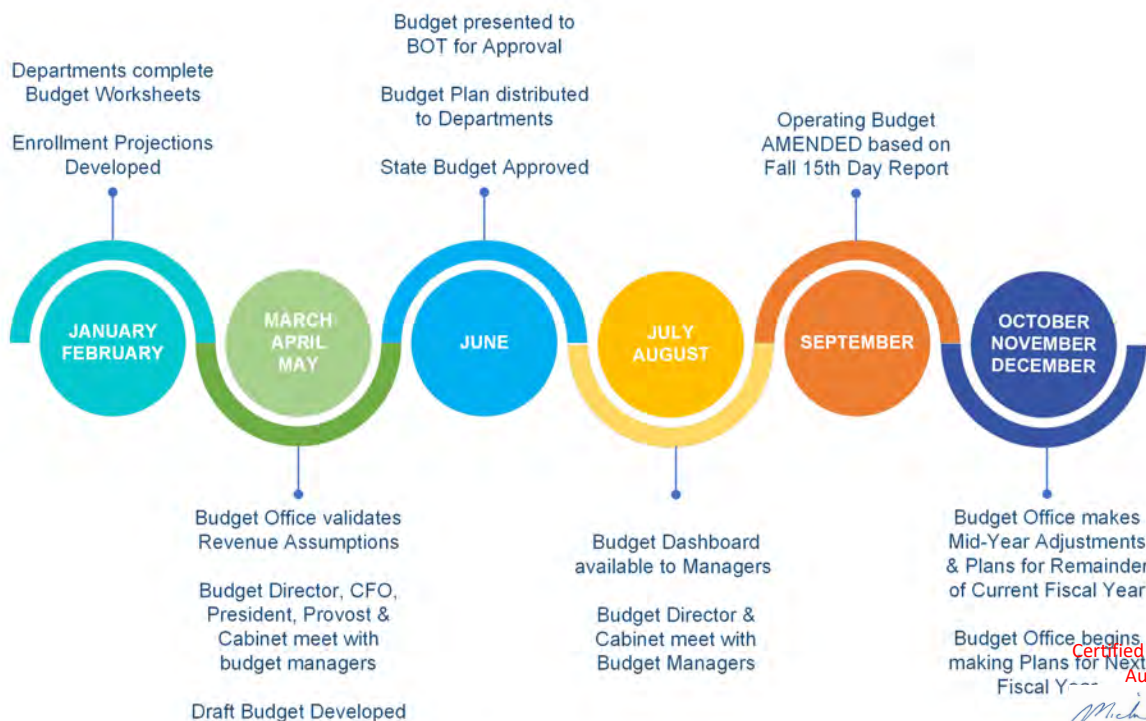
Departments complete Budget Worksheets

Enrollment Projections Developed

JANUARY FEBRUARY

MARCH APRIL MAY

Budget Office validates Revenue Assumptions

Budget Director, CFO, President, Provost & Cabinet meet with budget managers

Draft Budget Developed

Budget presented to BOT for Approval

Budget Plan distributed to Departments

State Budget Approved

JUNE

JULY AUGUST

Budget Dashboard available to Managers

Budget Director & Cabinet meet with Budget Managers

Operating Budget AMENDED based on Fall 15th Day Report

SEPTEMBER

OCTOBER NOVEMBER DECEMBER

Budget Office makes Mid-Year Adjustments & Plans for Remainder of Current Fiscal Year

Budget Office begins making Plans for Next Fiscal Y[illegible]

Certified Au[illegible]

Mich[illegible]